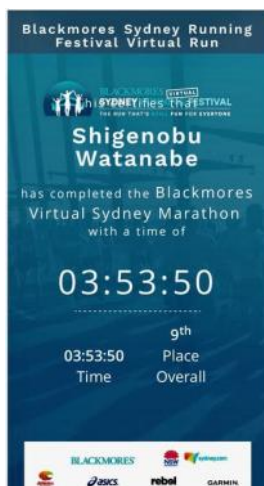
Blackmores Sydney Running Festival Virtual Run

BLACKMORES SYDNEY VIRTUAL FESTIVAL
THE RUN THAT'S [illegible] FUN FOR EVERYONE

This certifies that

Shigenobu Watanabe

has completed the Blackmores Virtual Sydney Marathon with a time of

03:53:50

03:53:50
Time

9th
Place
Overall

BLACKMORES
asics
rebel
GARMIN
NSW
sydney.com